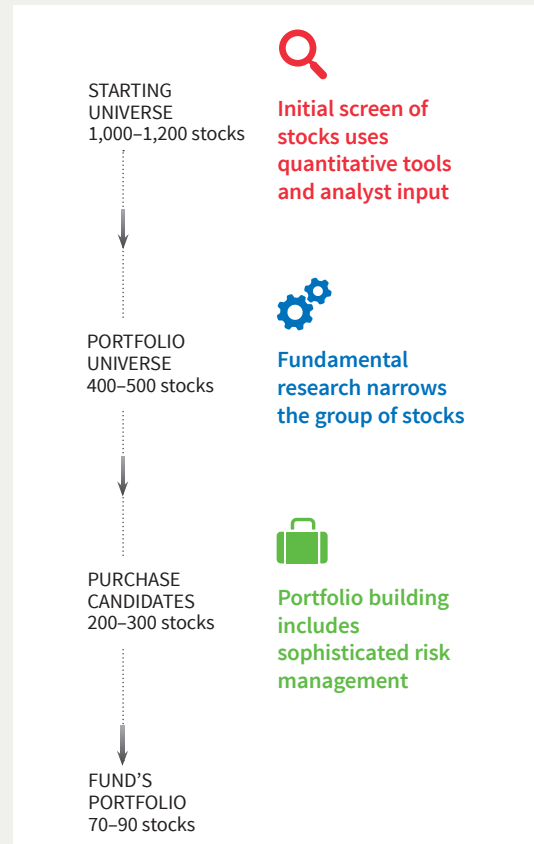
STARTING UNIVERSE
1,000–1,200 stocks

Initial screen of stocks uses quantitative tools and analyst input

PORTFOLIO UNIVERSE
400–500 stocks

Fundamental research narrows the group of stocks

PURCHASE CANDIDATES
200–300 stocks

Portfolio building includes sophisticated risk management

FUND'S PORTFOLIO
70–90 stocks